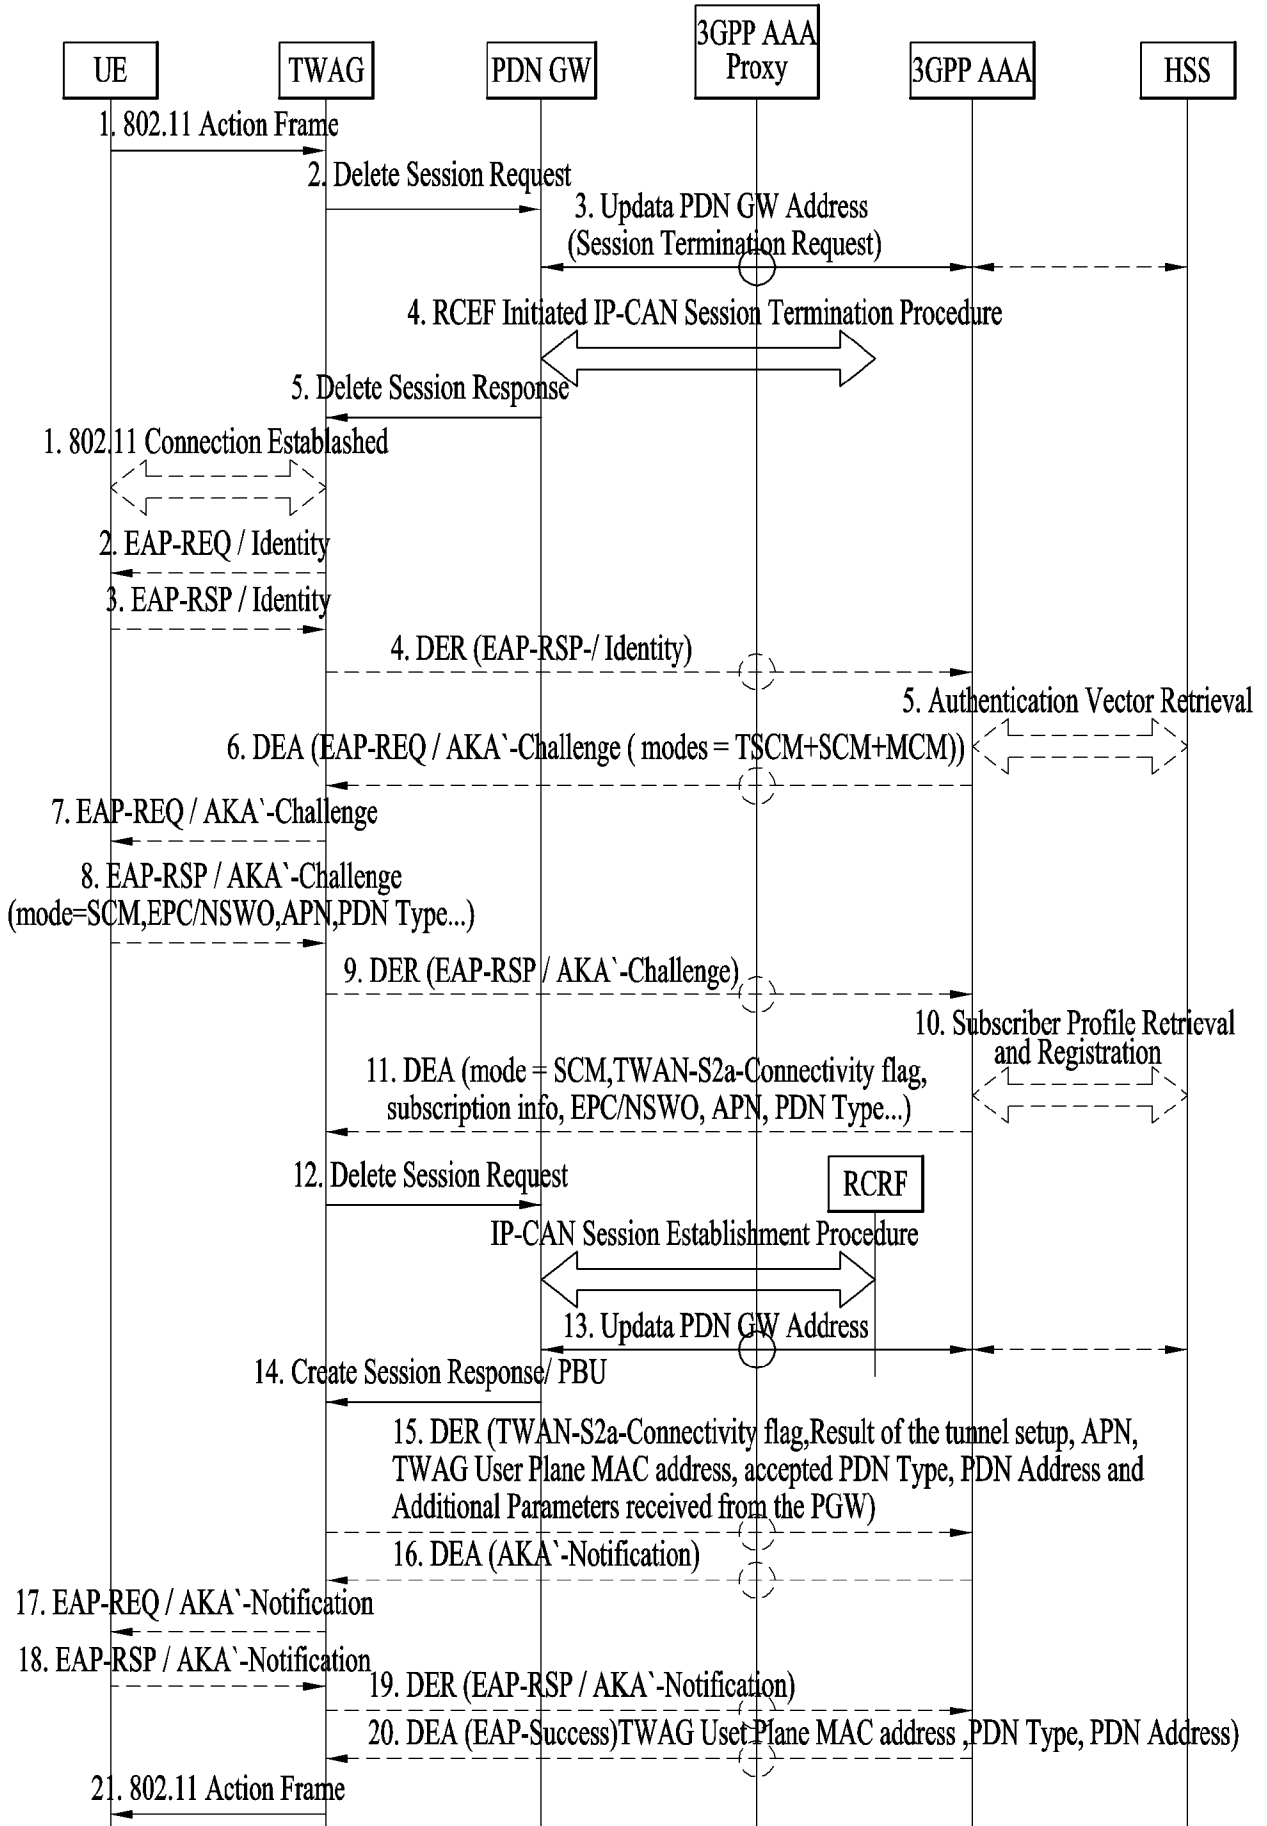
UE
TWAG
PDN GW
3GPP AAA Proxy
3GPP AAA
HSS

1. 802.11 Action Frame
2. Delete Session Request
3. Updata PDN GW Address (Session Termination Request)
4. RCEF Initiated IP-CAN Session Termination Procedure
5. Delete Session Response
1. 802.11 Connection Established
2. EAP-REQ / Identity
3. EAP-RSP / Identity
4. DER (EAP-RSP-/ Identity)
5. Authentication Vector Retrieval
6. DEA (EAP-REQ / AKA`-Challenge ( modes = TSCM+SCM+MCM))
7. EAP-REQ / AKA`-Challenge
8. EAP-RSP / AKA`-Challenge (mode=SCM,EPC/NSWO,APN,PDN Type...)
9. DER (EAP-RSP / AKA`-Challenge)
10. Subscriber Profile Retrieval and Registration
11. DEA (mode = SCM,TWAN-S2a-Connectivity flag, subscription info, EPC/NSWO, APN, PDN Type...)
12. Delete Session Request
RCRF
IP-CAN Session Establishment Procedure
13. Updata PDN GW Address
14. Create Session Response/ PBU
15. DER (TWAN-S2a-Connectivity flag,Result of the tunnel setup, APN, TWAG User Plane MAC address, accepted PDN Type, PDN Address and Additional Parameters received from the PGW)
16. DEA (AKA`-Notification)
17. EAP-REQ / AKA`-Notification
18. EAP-RSP / AKA`-Notification
19. DER (EAP-RSP / AKA`-Notification)
20. DEA (EAP-Success)TWAG Uset Plane MAC address ,PDN Type, PDN Address)
21. 802.11 Action Frame